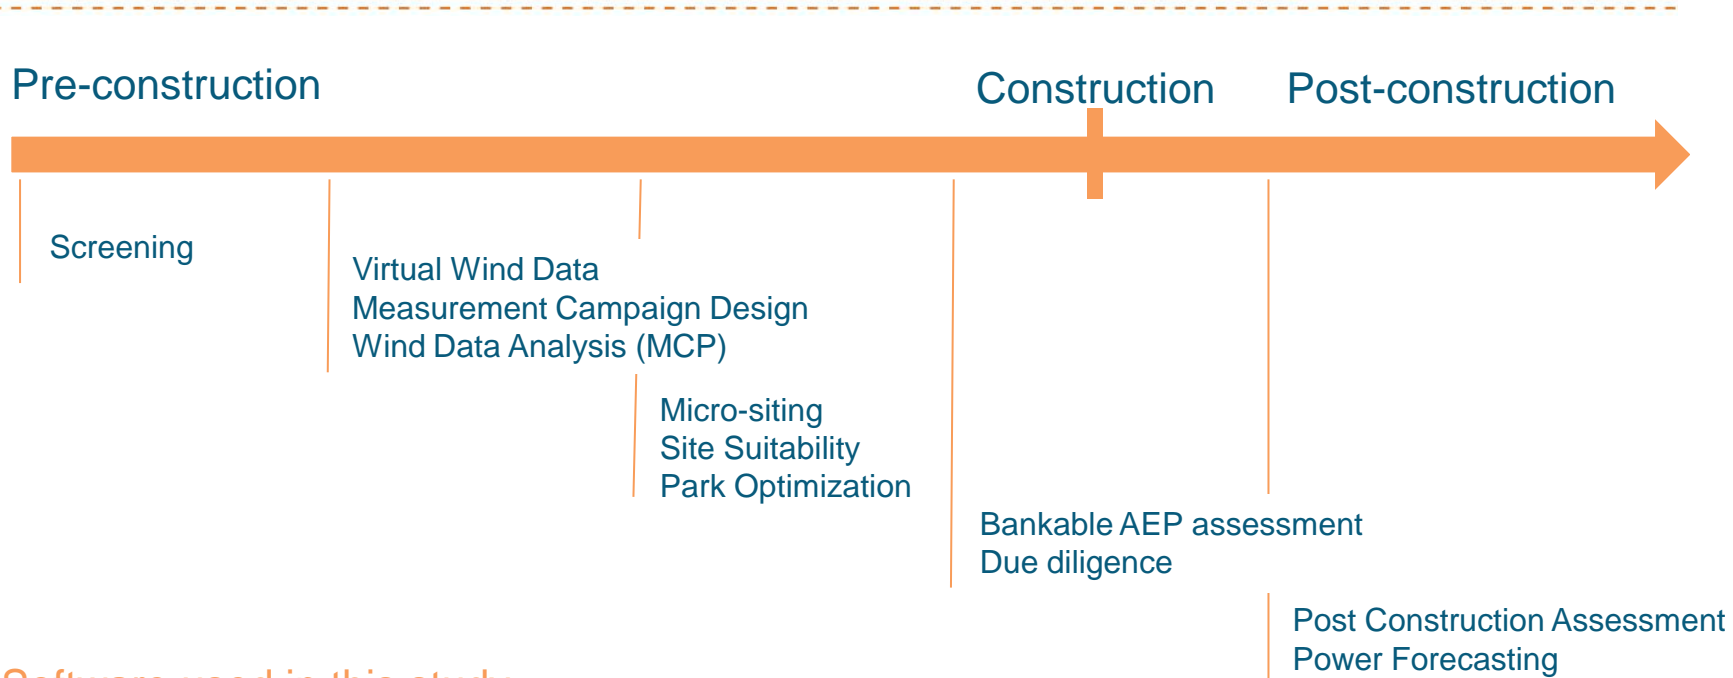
Pre-construction

Construction

Post-construction

Screening

Virtual Wind Data
Measurement Campaign Design
Wind Data Analysis (MCP)

Micro-siting
Site Suitability
Park Optimization

Bankable AEP assessment
Due diligence

Post Construction Assessment
Power Forecasting

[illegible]